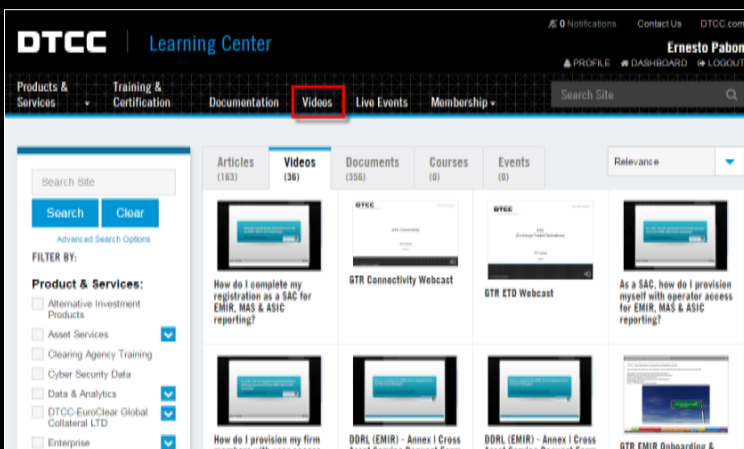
0 Notifications Contact Us DTCC.com

DTCC | Learning Center

Ernesto Pabon

PROFILE DASHBOARD LOGOUT

Products & Services | Training & Certification | Documentation | Videos | Live Events | Membership

Search Site

Search Site

Search | Clear

Advanced Search Options

FILTER BY:

Product & Services:

Alternative Investment Products

Asset Services

Clearing Agency Training

Cyber Security Data

Data & Analytics

DTCC-EuroClear Global Collateral LTD

Enterprise

| Articles (163) | Videos (36) | Documents (356) | Courses (0) | Events (0) |
|---|---|---|---|---|

Relevance

How do I complete my registration as a SAC for EMIR, MAS & ASIC reporting?

GTR Connectivity Webcast

GTR ETD Webcast

As a SAC, how do I provision myself with operator access for EMIR, MAS & ASIC reporting?

How do I provision my firm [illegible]

DDRL (EMIR) - Annex I Cross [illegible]

DDRL (EMIR) - Annex I Cross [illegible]

GTR EMIR Onboarding & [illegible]